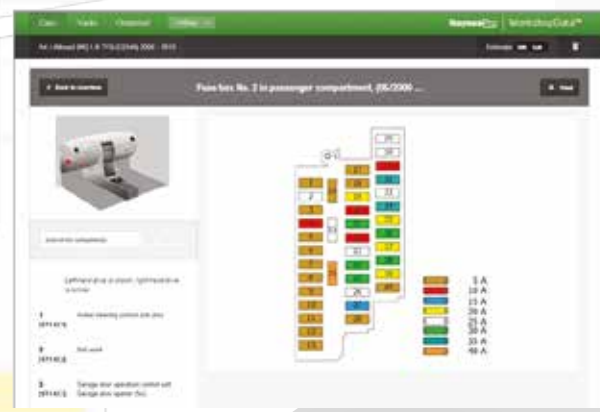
Cars Vans Personal Offline Haynes WorkshopData

Fuse box No. 2 in passenger compartment, 06/2000 ...

Back to overview

29
30
31
21
22
23
24
25
26
27
28
1
2
3
4
5
6
7
8
9
10
11
12
13
14
15
16
17
18
19
20

5 A
10 A
15 A
20 A
25 A
30 A
35 A
40 A

1
2
3